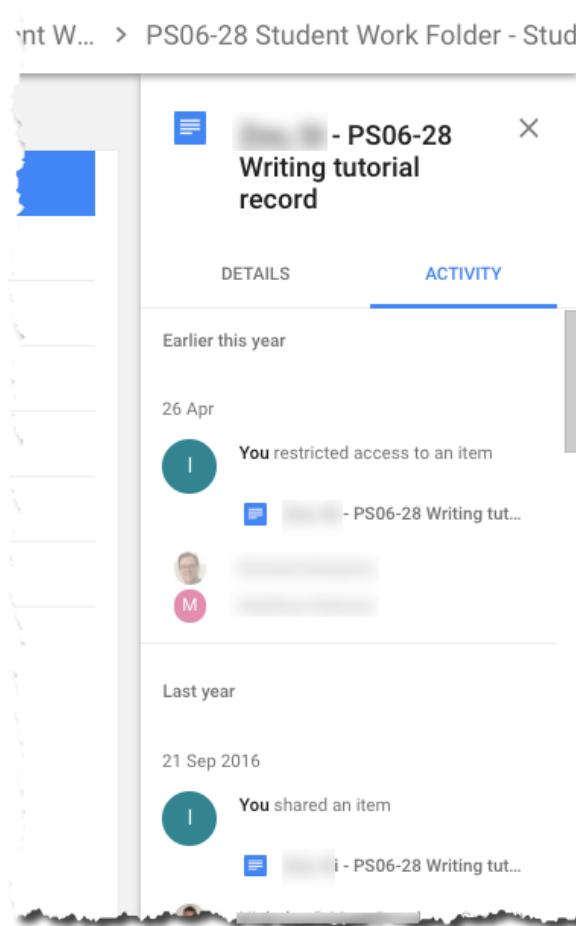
ent W... > PS06-28 Student Work Folder - Stud

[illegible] - PS06-28 Writing tutorial record

DETAILS ACTIVITY

Earlier this year

26 Apr

I

You restricted access to an item

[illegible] - PS06-28 Writing tut...

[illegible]

M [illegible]

Last year

21 Sep 2016

I

You shared an item

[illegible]i - PS06-28 Writing tut...

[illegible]